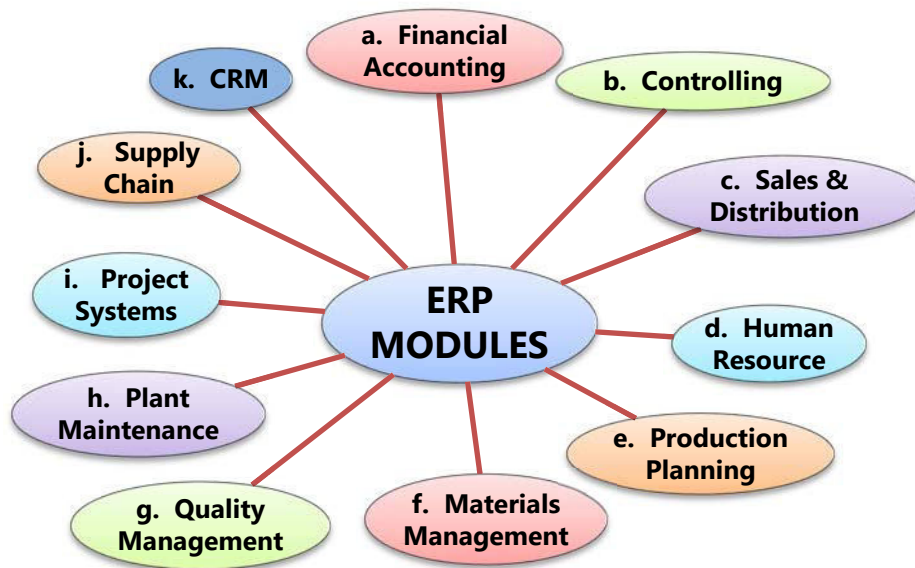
ERP MODULES

a. Financial Accounting

b. Controlling

c. Sales & Distribution

d. Human Resource

e. Production Planning

f. Materials Management

g. Quality Management

h. Plant Maintenance

i. Project Systems

j. Supply Chain

k. CRM